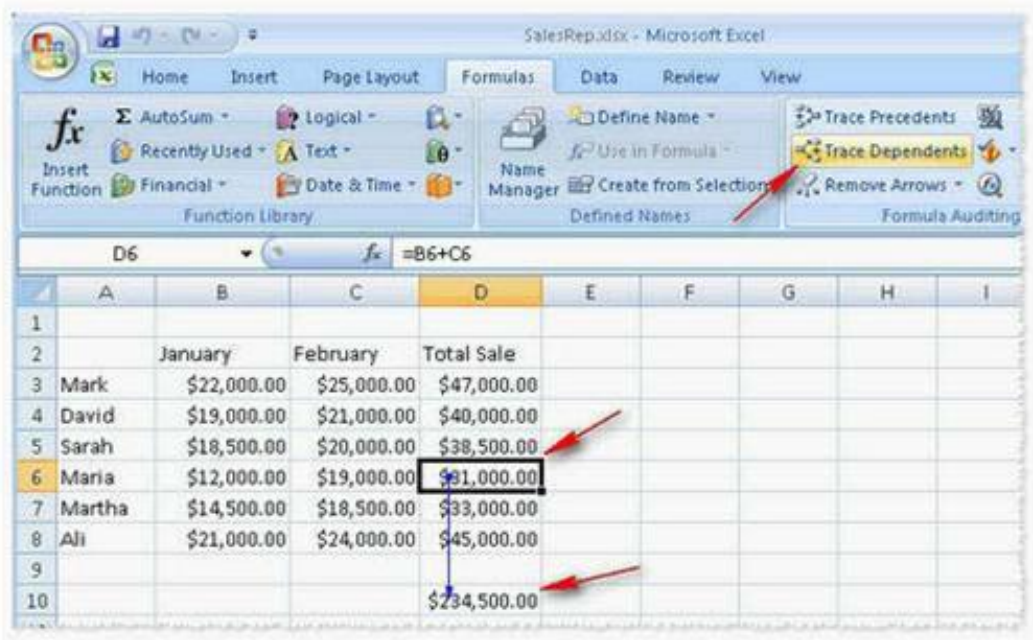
SalesRep.xlsx - Microsoft Excel

Home Insert Page Layout Formulas Data Review View

Insert Function
Σ AutoSum
Recently Used
Financial
Logical
Text
Date & Time
Function Library

Name Manager
Define Name
Use in Formula
Create from Selection
Defined Names

Trace Precedents
Trace Dependents
Remove Arrows
Formula Auditing

D6 $f_x$ =B6+C6

| | A | B | C | D | E | F | G | H | I |
|---|---|---|---|---|---|---|---|---|---|
| 1 | | | | | | | | | |
| 2 | | January | February | Total Sale | | | | | |
| 3 | Mark | $22,000.00 | $25,000.00 | $47,000.00 | | | | | |
| 4 | David | $19,000.00 | $21,000.00 | $40,000.00 | | | | | |
| 5 | Sarah | $18,500.00 | $20,000.00 | $38,500.00 | | | | | |
| 6 | Maria | $12,000.00 | $19,000.00 | $31,000.00 | | | | | |
| 7 | Martha | $14,500.00 | $18,500.00 | $33,000.00 | | | | | |
| 8 | Ali | $21,000.00 | $24,000.00 | $45,000.00 | | | | | |
| 9 | | | | | | | | | |
| 10 | | | | $234,500.00 | | | | | |